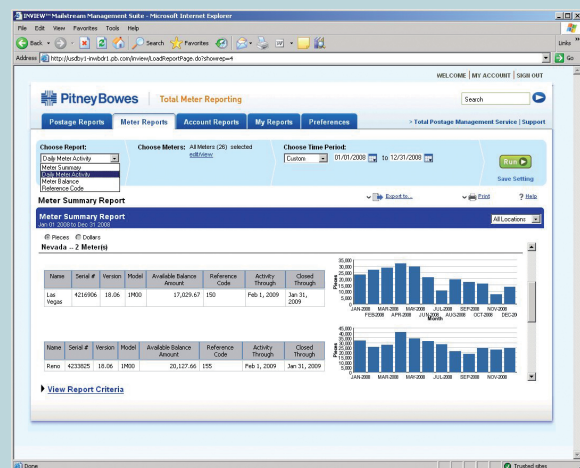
INVIEW™ Mailstream Management Suite - Microsoft Internet Explorer

File Edit View Favorites Tools Help

Back Search Favorites

Links

Address http://usdby1-inwbdr1.pb.com/inview/LoadReportPage.do?showep=4

Go

WELCOME | MY ACCOUNT | SIGN OUT

Pitney Bowes | Total Meter Reporting

Search

Postage Reports | Meter Reports | Account Reports | My Reports | Preferences

> Total Postage Management Service | Support

Choose Report:
Daily Meter Activity
Meter Summary
Daily Meter Activity
Meter Balance
Reference Code

Choose Meters: All Meters (26) selected
edit/view

Choose Time Period:
Custom 01/01/2008 to 12/31/2008

Run

Save Setting

Meter Summary Report

Export to...

Print

Help

Meter Summary Report
Jan 01 2008 to Dec 31 2008

All Locations

Pieces Dollars

Nevada .. 2 Meter(s)

| Name | Serial # | Version | Model | Available Balance Amount | Reference Code | Activity Through | Closed Through |
|---|---|---|---|---|---|---|---|
| Las Vegas | 4216906 | 18.06 | 1M00 | 17,029.67 | 150 | Feb 1, 2009 | Jan 31, 2009 |

35,000
30,000
25,000
20,000
15,000
10,000
5,000
0
Pieces
JAN-2008 MAR-2008 MAY-2008 JUL-2008 SEP-2008 NOV-2008
FEB-2008 APR-2008 JUN-2008 AUG-2008 OCT-2008 DEC-20
Month

| Name | Serial # | Version | Model | Available Balance Amount | Reference Code | Activity Through | Closed Through |
|---|---|---|---|---|---|---|---|
| Reno | 4233825 | 18.06 | 1M00 | 20,127.66 | 155 | Feb 1, 2009 | Jan 31, 2009 |

45,000
40,000
35,000
30,000
25,000
20,000
15,000
10,000
5,000
0
Pieces
JAN-2008 MAR-2008 MAY-2008 JUL-2008 SEP-2008 NOV-2008

View Report Criteria

Done

Trusted sites